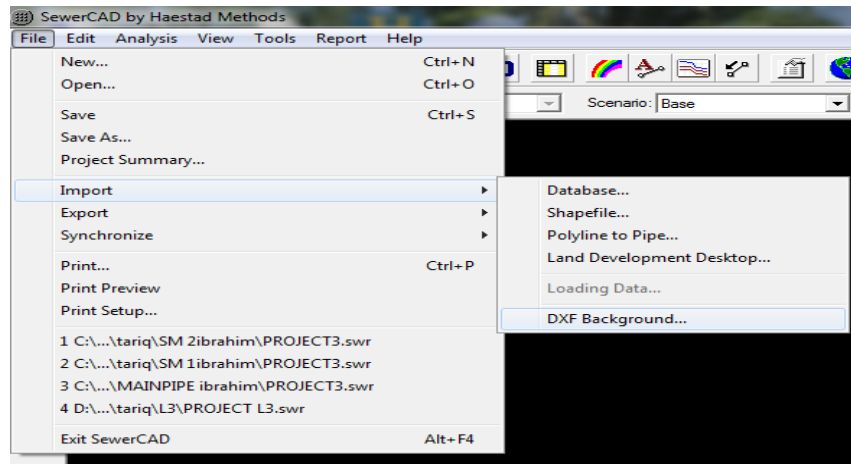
SewerCAD by Haestad Methods

File Edit Analysis View Tools Report Help

Scenario: Base

New... Ctrl+N
Open... Ctrl+O

Save Ctrl+S
Save As...
Project Summary...

Import
Export
Synchronize

Print... Ctrl+P
Print Preview
Print Setup...

1 C:\...\tariq\SM 2ibrahim\PROJECT3.swr
2 C:\...\tariq\SM 1ibrahim\PROJECT3.swr
3 C:\...\MAINPIPE ibrahim\PROJECT3.swr
4 D:\...\tariq\L3\PROJECT L3.swr

Exit SewerCAD Alt+F4

Database...
Shapefile...
Polyline to Pipe...
Land Development Desktop...

Loading Data...

DXF Background...